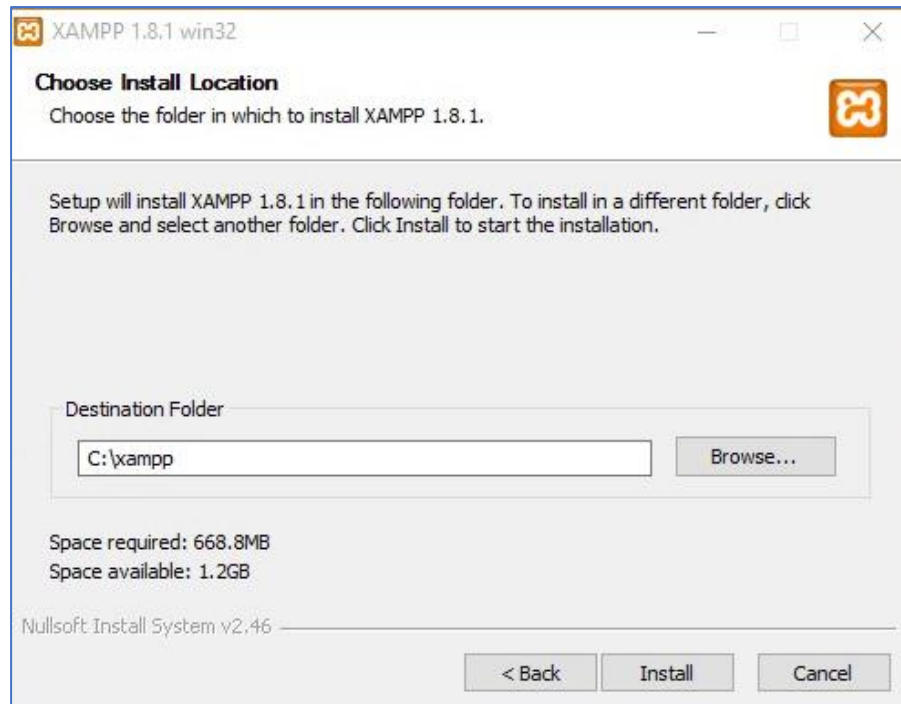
XAMPP 1.8.1 win32

Choose Install Location
Choose the folder in which to install XAMPP 1.8.1.

Setup will install XAMPP 1.8.1 in the following folder. To install in a different folder, click Browse and select another folder. Click Install to start the installation.

Destination Folder

C:\xampp

Browse...

Space required: 668.8MB
Space available: 1.2GB

Nullsoft Install System v2.46

< Back

Install

Cancel